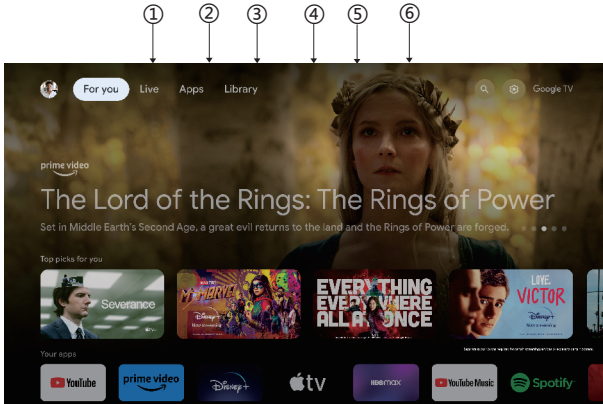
①
②
③
④
⑤
⑥

For you
Live
Apps
Library
Google TV

prime video
The Lord of the Rings: The Rings of Power
Set in Middle Earth's Second Age, a great evil returns to the land and the Rings of Power are forged.

Top picks for you
Severance
tv
MARVEL
Disney+
EVERY THING EVERY WHERE ALL AT ONCE
LOVE, VICTOR
Disney+

Your apps
YouTube
prime video
Disney+
tv
hbomax
YouTube Music
Spotify